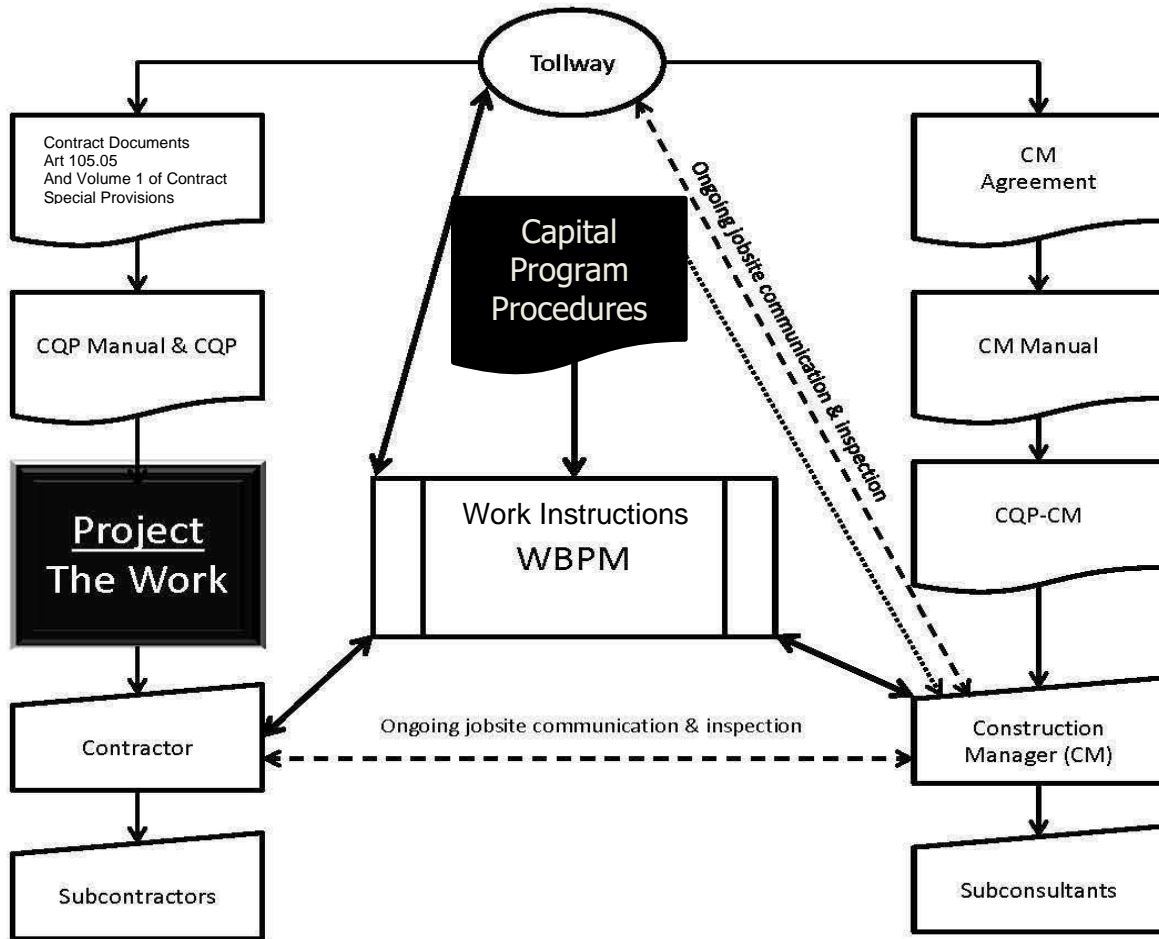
Tollway

Contract Documents
Art 105.05
And Volume 1 of Contract
Special Provisions

CQP Manual & CQP

Project
The Work

Contractor

Subcontractors

Capital
Program
Procedures

Work Instructions
WBPM

Ongoing jobsite communication & inspection

Ongoing jobsite communication & inspection

CM
Agreement

CM Manual

CQP-CM

Construction
Manager (CM)

Subconsultants